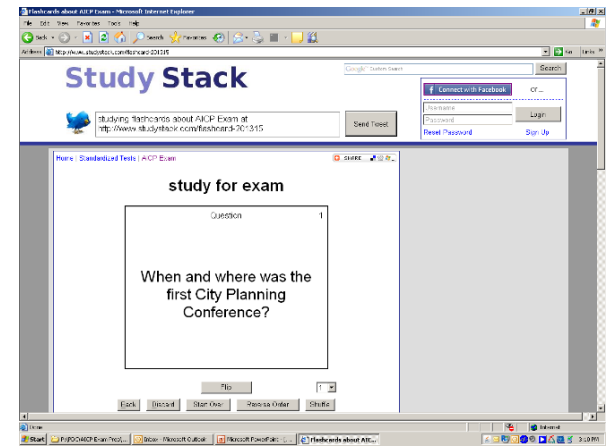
Flashcards about AICP Exam - Microsoft Internet Explorer

File Edit View Favorites Tools Help

Back Search Favorites

Address http://www.studystack.com/flashcard-201315 Go Links

Study Stack

Google Custom Search Search

Connect with Facebook or...

Username
Password
Login
Reset Password Sign Up

studying flashcards about AICP Exam at http://www.studystack.com/flashcard-201315

Send Tweet

Home | Standardized Tests | AICP Exam

SHARE

study for exam

Question 1

When and where was the first City Planning Conference?

Flip 1

Back Discard Start Over Reverse Order Shuffle

Done Internet

Start F:\PDC\AICP Exam Prep\... Inbox - Microsoft Outlook Microsoft PowerPoint ... Flashcards about AIC... 3:10 PM